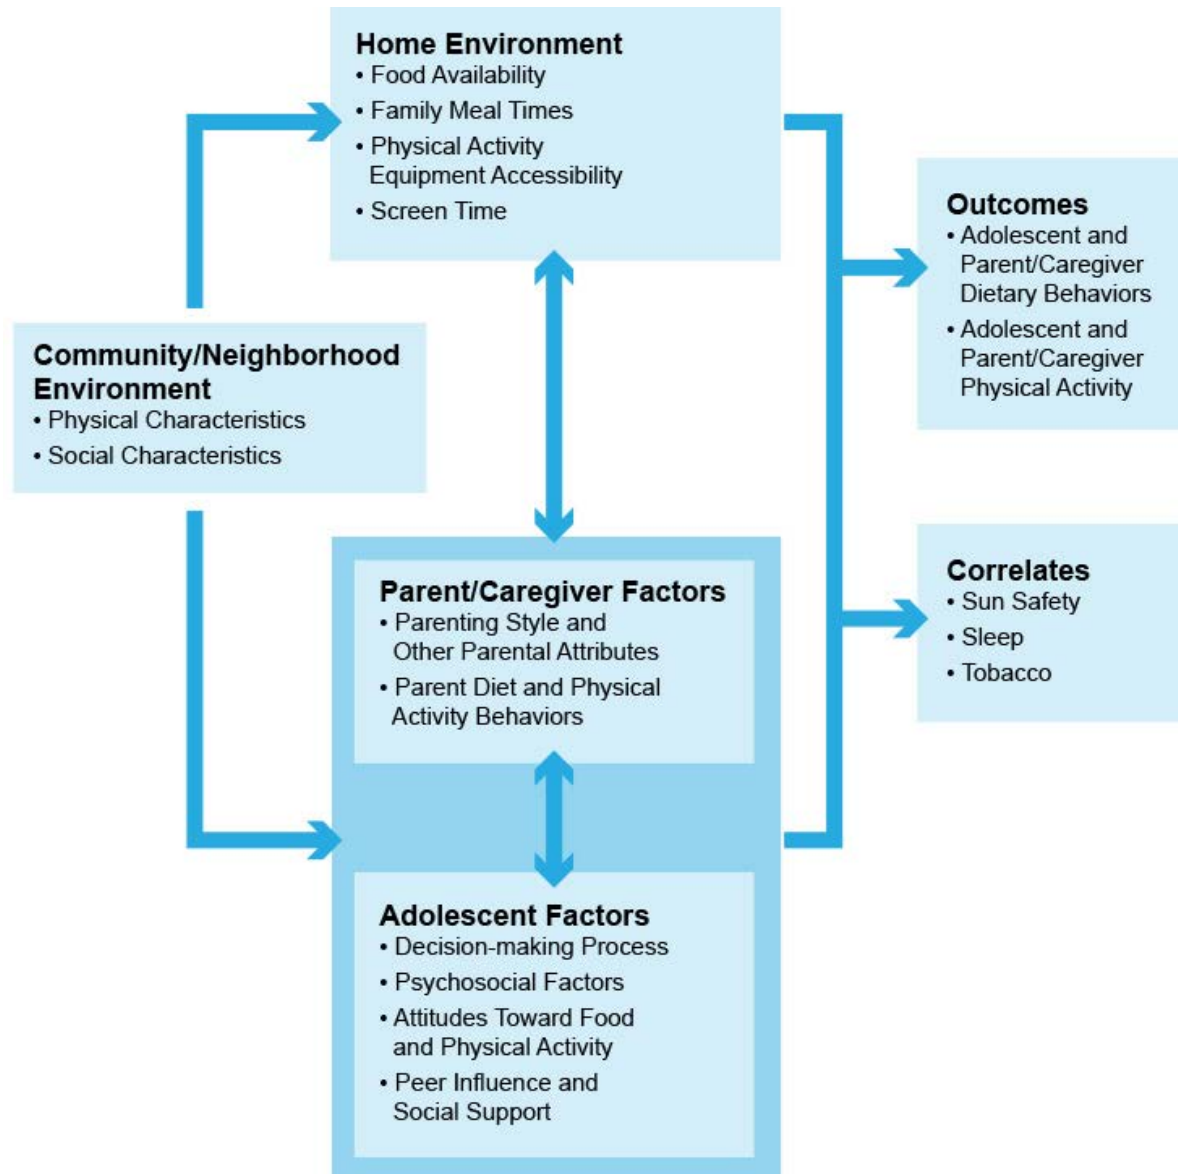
Home Environment
• Food Availability
• Family Meal Times
• Physical Activity Equipment Accessibility
• Screen Time

Community/Neighborhood Environment
• Physical Characteristics
• Social Characteristics

Outcomes
• Adolescent and Parent/Caregiver Dietary Behaviors
• Adolescent and Parent/Caregiver Physical Activity

Correlates
• Sun Safety
• Sleep
• Tobacco

Parent/Caregiver Factors
• Parenting Style and Other Parental Attributes
• Parent Diet and Physical Activity Behaviors

Adolescent Factors
• Decision-making Process
• Psychosocial Factors
• Attitudes Toward Food and Physical Activity
• Peer Influence and Social Support